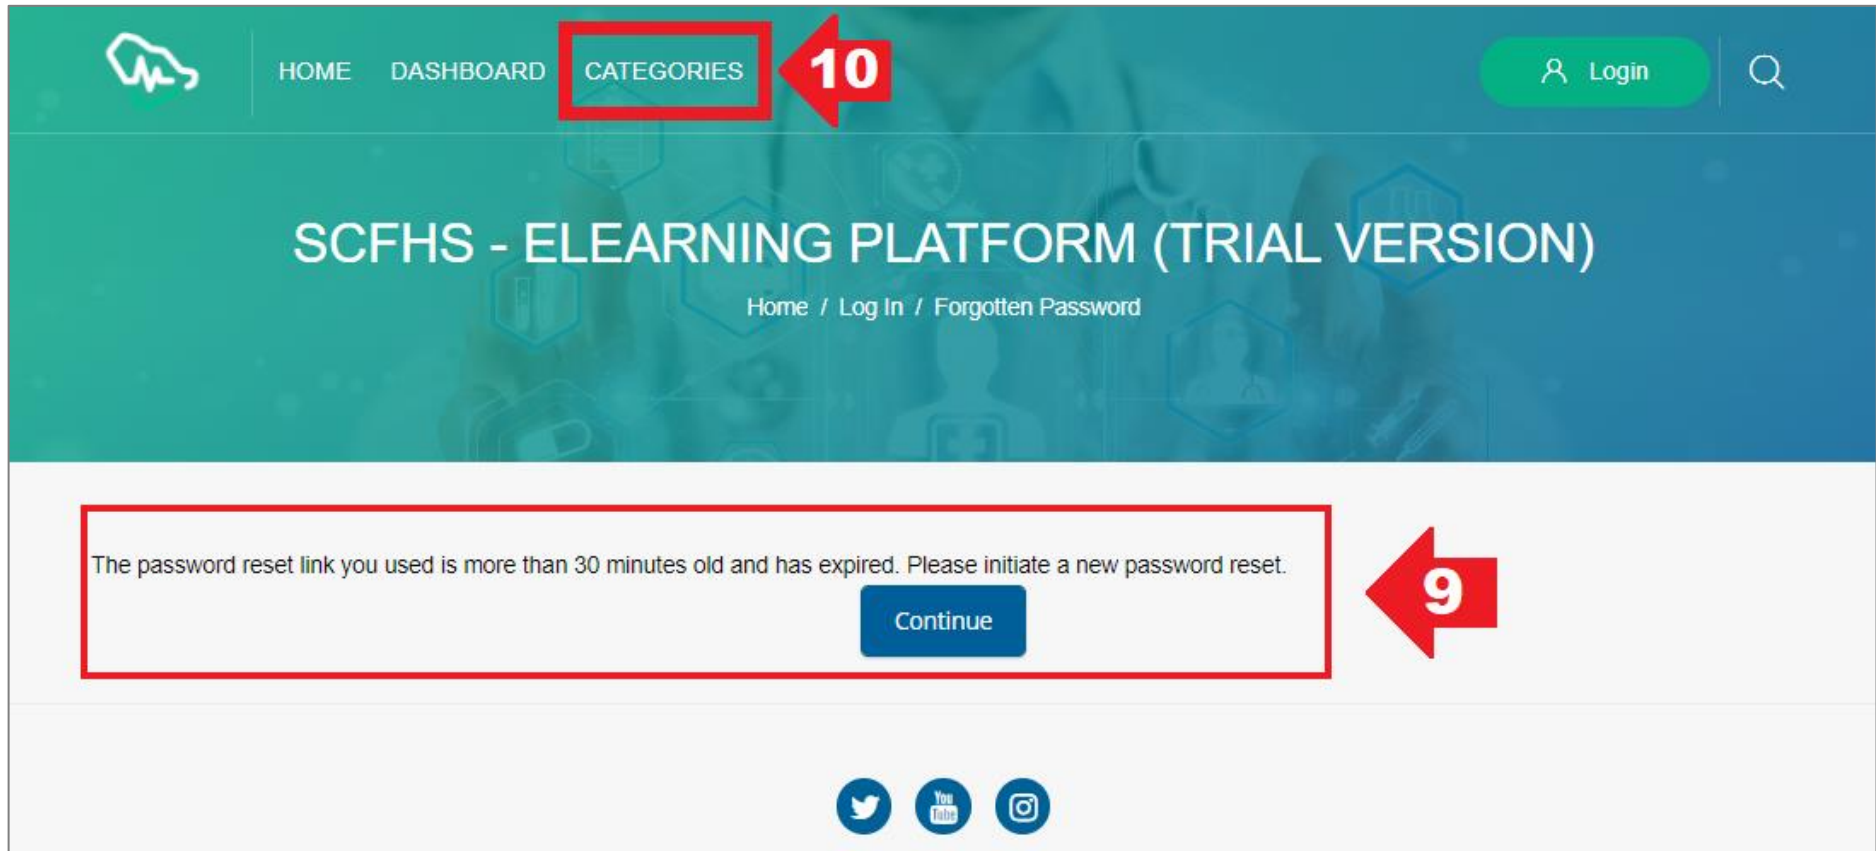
HOME DASHBOARD CATEGORIES 10

Login

SCFHS - ELEARNING PLATFORM (TRIAL VERSION)

Home / Log In / Forgotten Password

The password reset link you used is more than 30 minutes old and has expired. Please initiate a new password reset.

Continue

9

You Tube